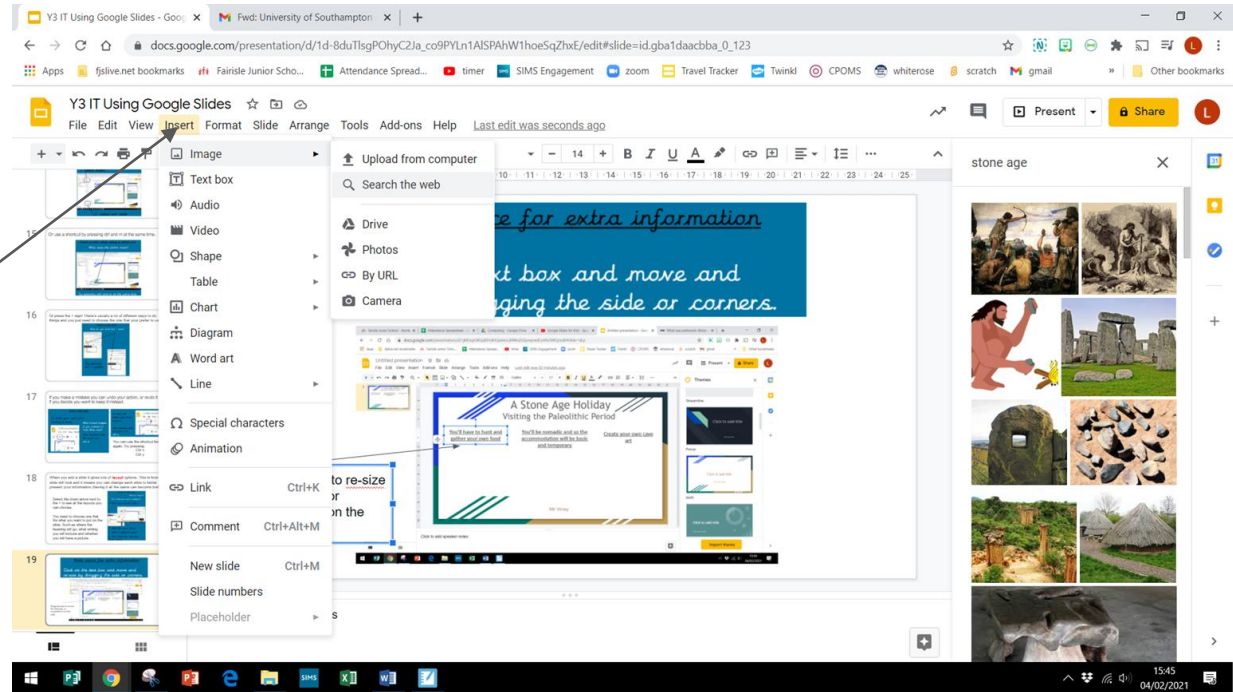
Y3 IT Using Google Slides - Goo
Fwd: University of Southampton
docs.google.com/presentation/d/1d-8duTlsgPOhyC2Ja_co9PYLn1AlSPAhW1hoeSqZhxE/edit#slide=id.gba1daacbba_0_123
Apps fjslive.net bookmarks Fairisle Junior Scho... Attendance Spread... timer SIMS Engagement zoom Travel Tracker Twinkl CPOMS whiterose scratch gmail Other bookmarks

Y3 IT Using Google Slides
File Edit View Insert Format Slide Arrange Tools Add-ons Help Last edit was seconds ago
Present Share

Image
Text box
Audio
Video
Shape
Table
Chart
Diagram
Word art
Line
Special characters
Animation
Link Ctrl+K
Comment Ctrl+Alt+M
New slide Ctrl+M
Slide numbers
Placeholder

Upload from computer
Search the web
Drive
Photos
By URL
Camera

14

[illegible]e for extra information
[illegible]xt box and move and
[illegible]ging the side or corners.

A Stone Age Holiday
Visiting the Paleolithic Period
You'll have to hunt and gather your own food
You'll be nomadic and so the accommodation will be basic and temporary
Create your own cave art

to re-size
or
on the

15
16
17
18
19

stone age

15:45
04/02/2021